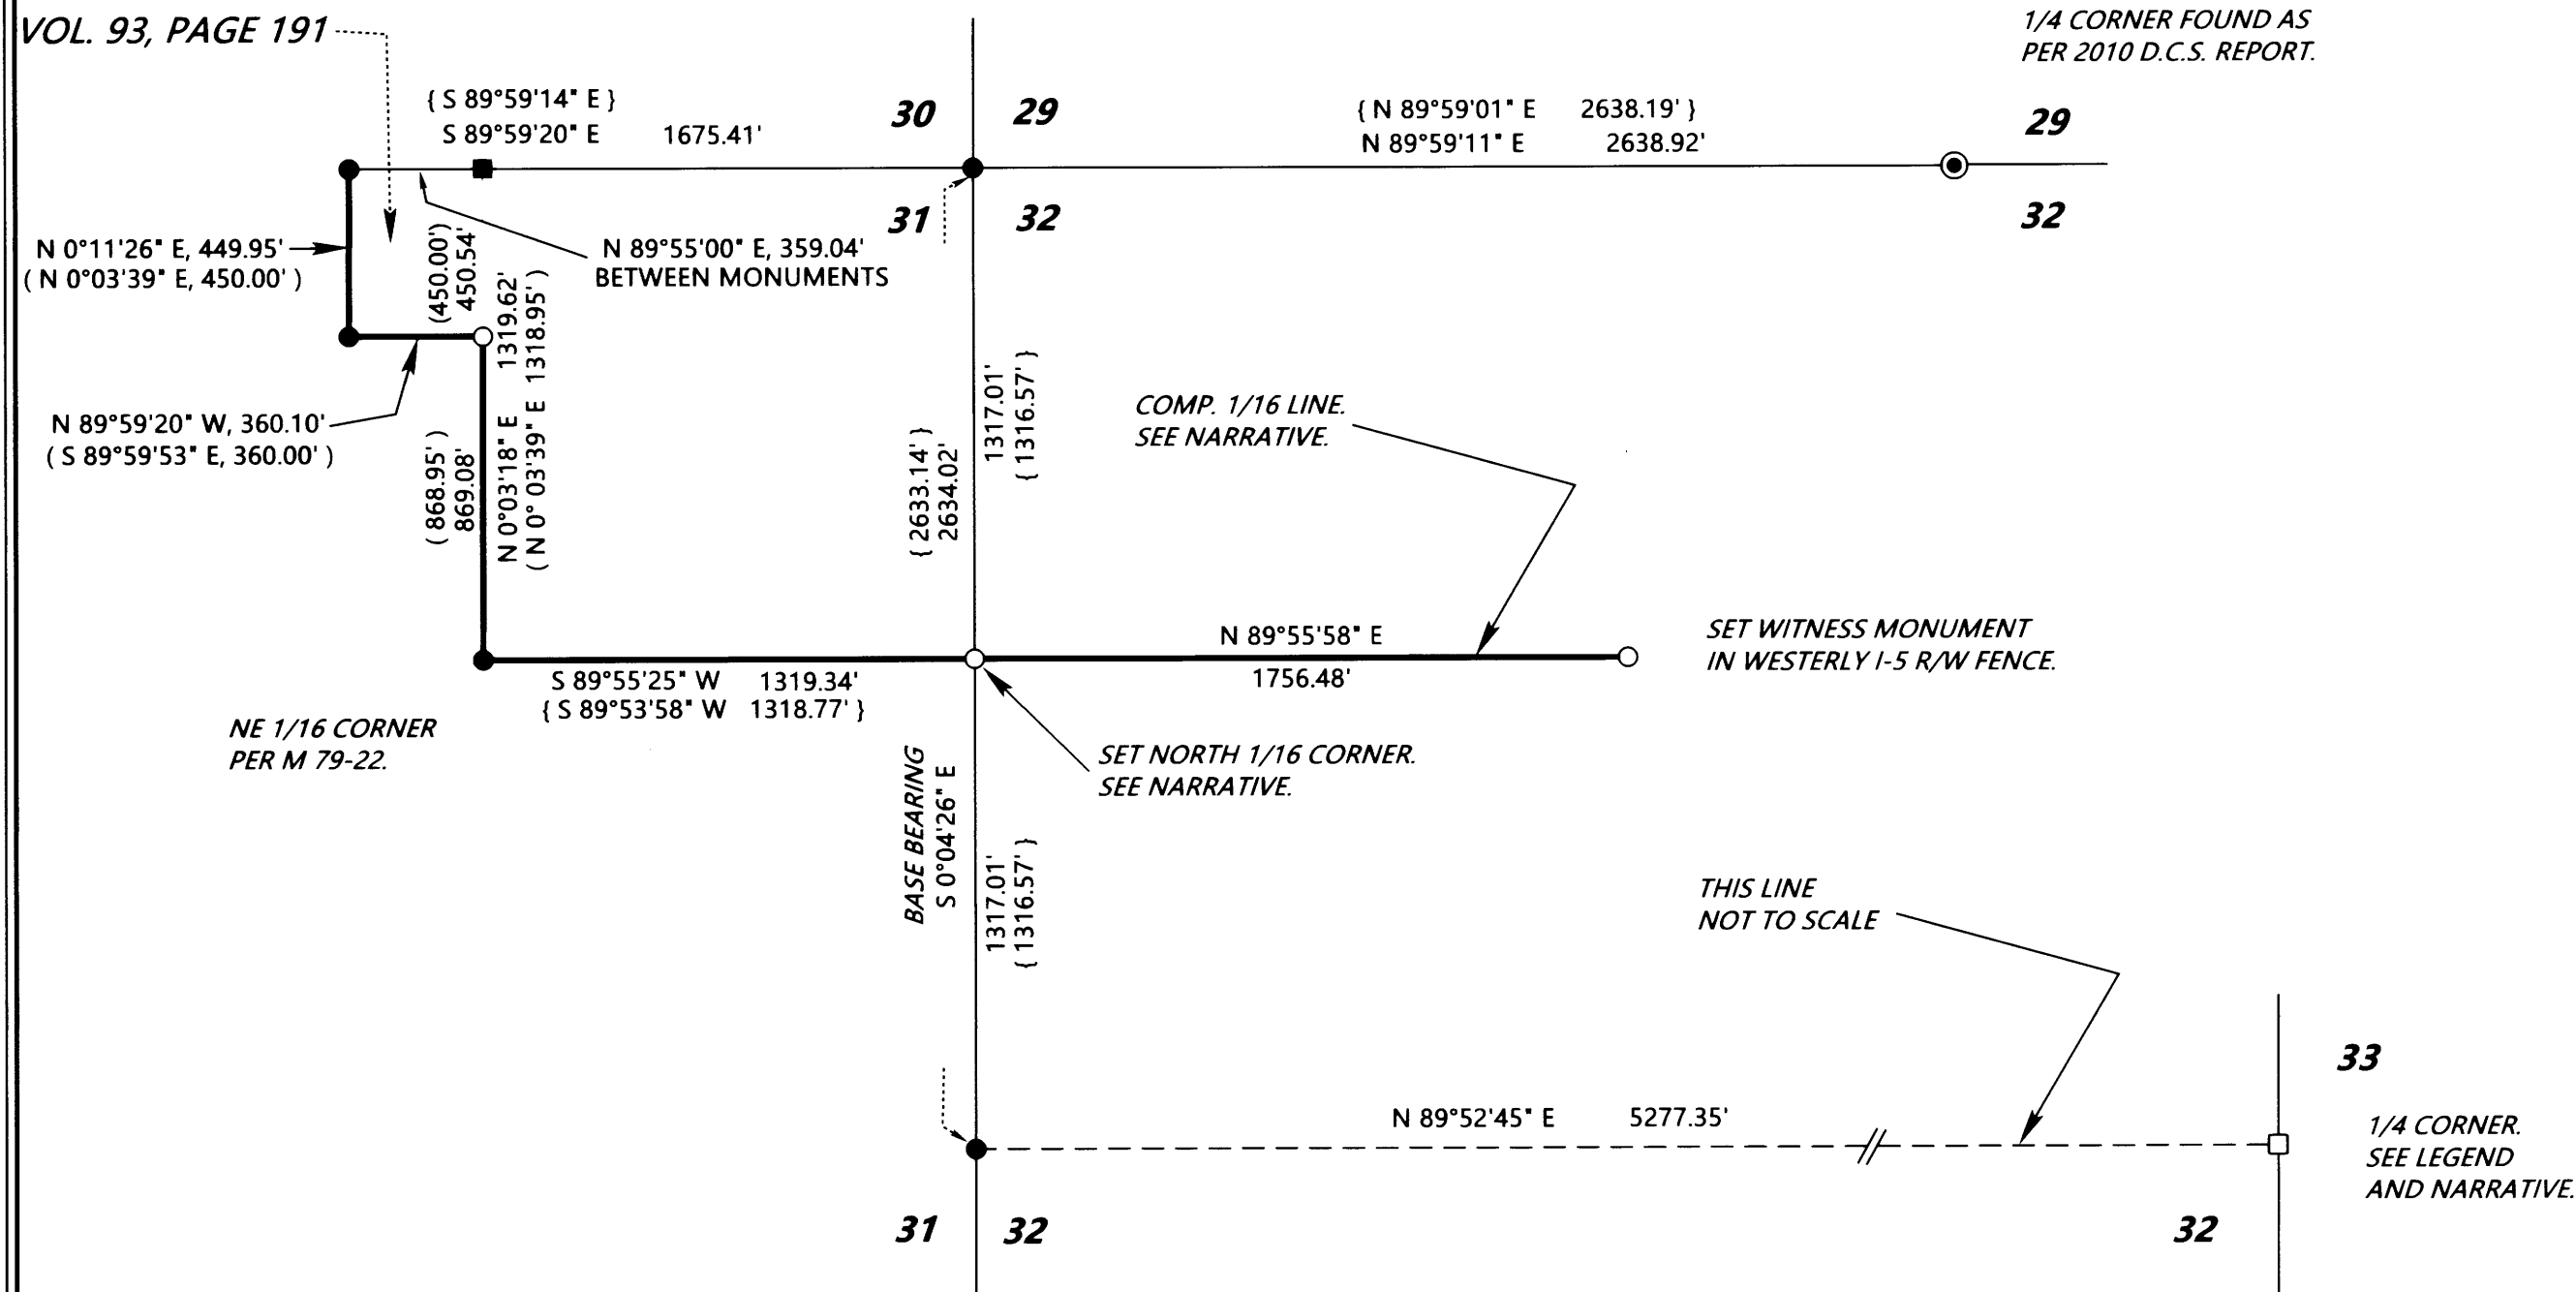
VOL. 93, PAGE 191

1/4 CORNER FOUND AS PER 2010 D.C.S. REPORT.

{ S 89°59'14" E }
S 89°59'20" E 1675.41'

30 29

{ N 89°59'01" E 2638.19' }
N 89°59'11" E 2638.92'

29

31 32

32

N 0°11'26" E, 449.95'
( N 0°03'39" E, 450.00' )

(450.00')
450.54'

1319.62'
( 1318.95' )

N 89°55'00" E, 359.04'
BETWEEN MONUMENTS

N 89°59'20" W, 360.10'
( S 89°59'53" E, 360.00' )

( 868.95' )
869.08'

N 0°03'18" E
( N 0° 03'39" E )

{ 2633.14' }
2634.02'

1317.01'
{ 1316.57' }

COMP. 1/16 LINE.
SEE NARRATIVE.

N 89°55'58" E
1756.48'

SET WITNESS MONUMENT
IN WESTERLY I-5 R/W FENCE.

S 89°55'25" W 1319.34'
{ S 89°53'58" W 1318.77' }

NE 1/16 CORNER
PER M 79-22.

SET NORTH 1/16 CORNER.
SEE NARRATIVE.

BASE BEARING
S 0°04'26" E

1317.01'
{ 1316.57' }

THIS LINE
NOT TO SCALE

33

N 89°52'45" E 5277.35'

1/4 CORNER.
SEE LEGEND
AND NARRATIVE.

31 32 32